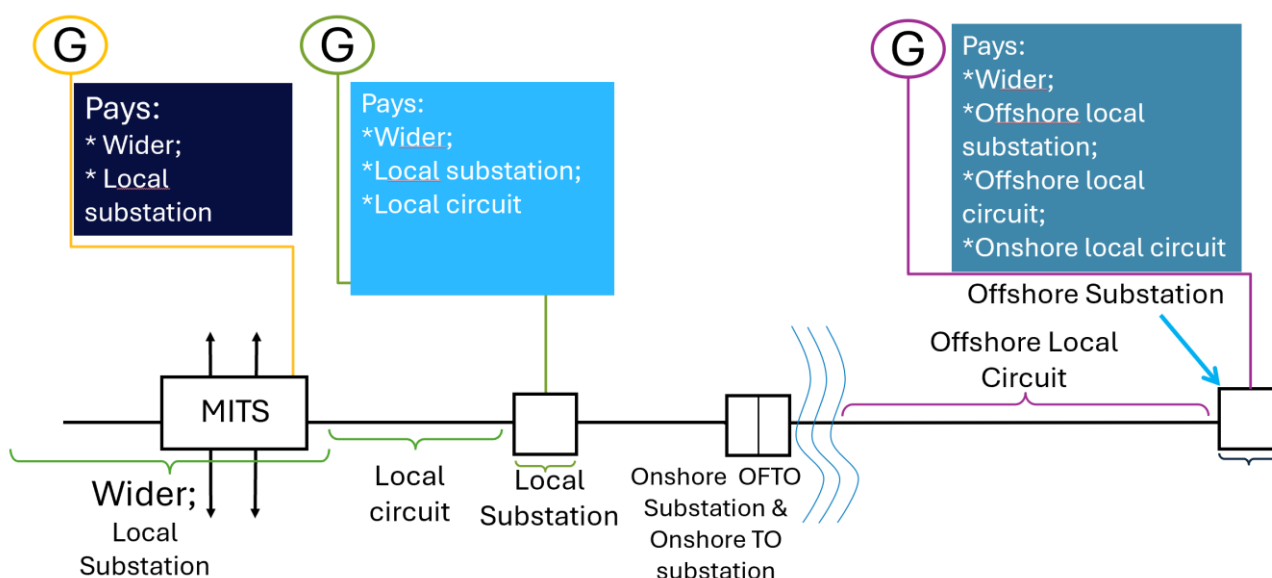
G

Pays:
* Wider;
* Local substation

G

Pays:
*Wider;
*Local substation;
*Local circuit

G

Pays:
*Wider;
*Offshore local substation;
*Offshore local circuit;
*Onshore local circuit

Offshore Substation

Offshore Local Circuit

MITS

Wider;
Local Substation

Local circuit

Local Substation

Onshore OFTO Substation & Onshore TO substation